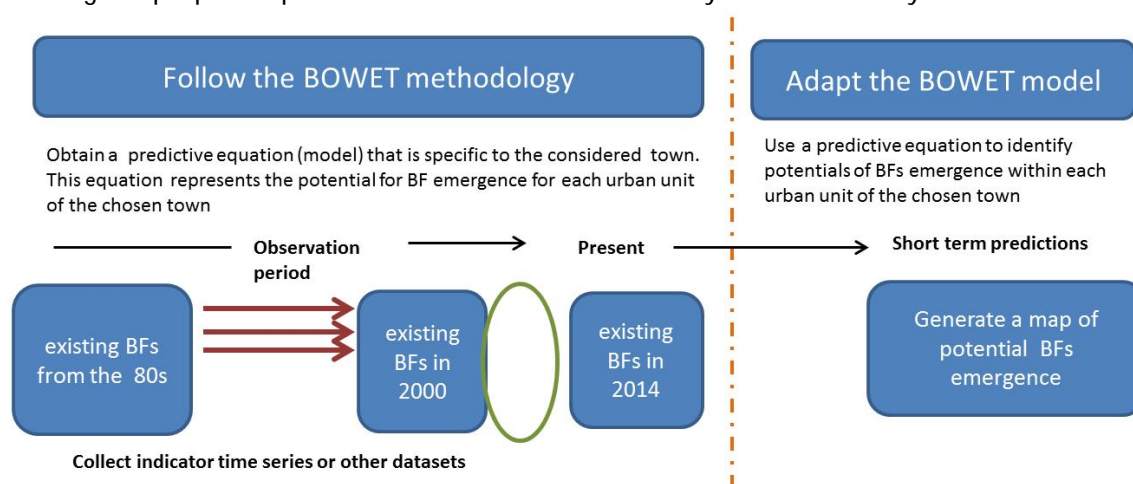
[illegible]

Follow the BOWET methodology

Obtain a predictive equation (model) that is specific to the considered town. This equation represents the potential for BF emergence for each urban unit of the chosen town

Observation period

Present

existing BFs from the 80s

existing BFs in 2000

existing BFs in 2014

Collect indicator time series or other datasets

Adapt the BOWET model

Use a predictive equation to identify potentials of BFs emergence within each urban unit of the chosen town

Short term predictions

Generate a map of potential BFs emergence